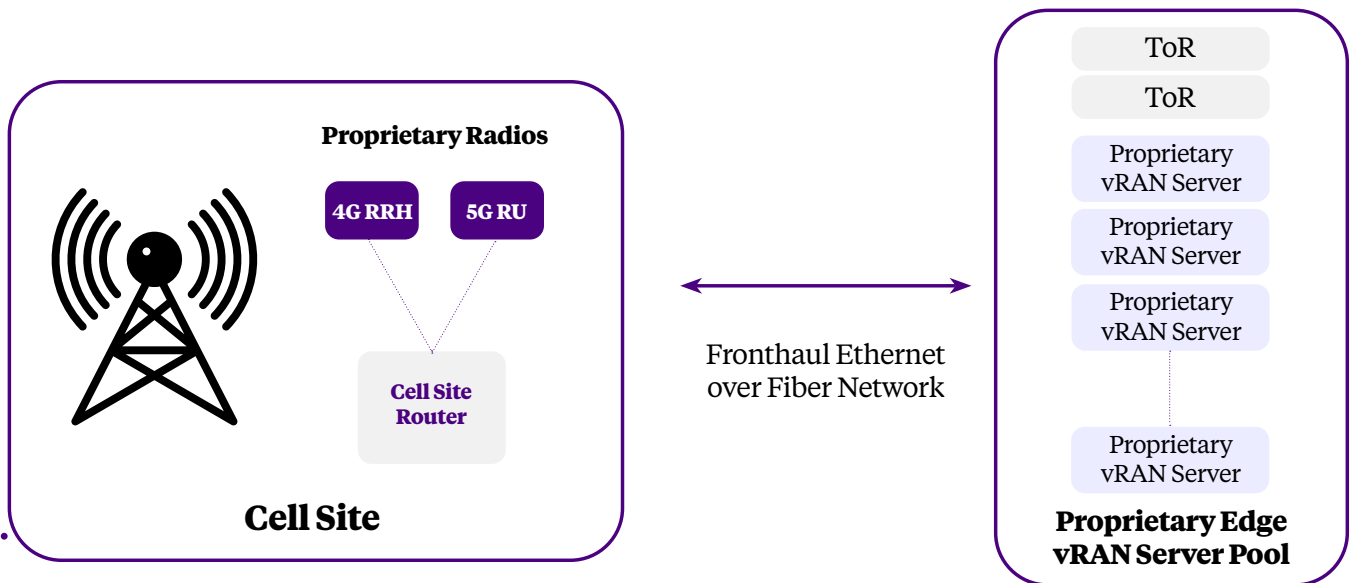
Proprietary Radios

4G RRH

5G RU

Cell Site Router

Cell Site

Fronthaul Ethernet over Fiber Network

ToR

ToR

Proprietary vRAN Server

Proprietary vRAN Server

Proprietary vRAN Server

Proprietary vRAN Server

Proprietary Edge vRAN Server Pool